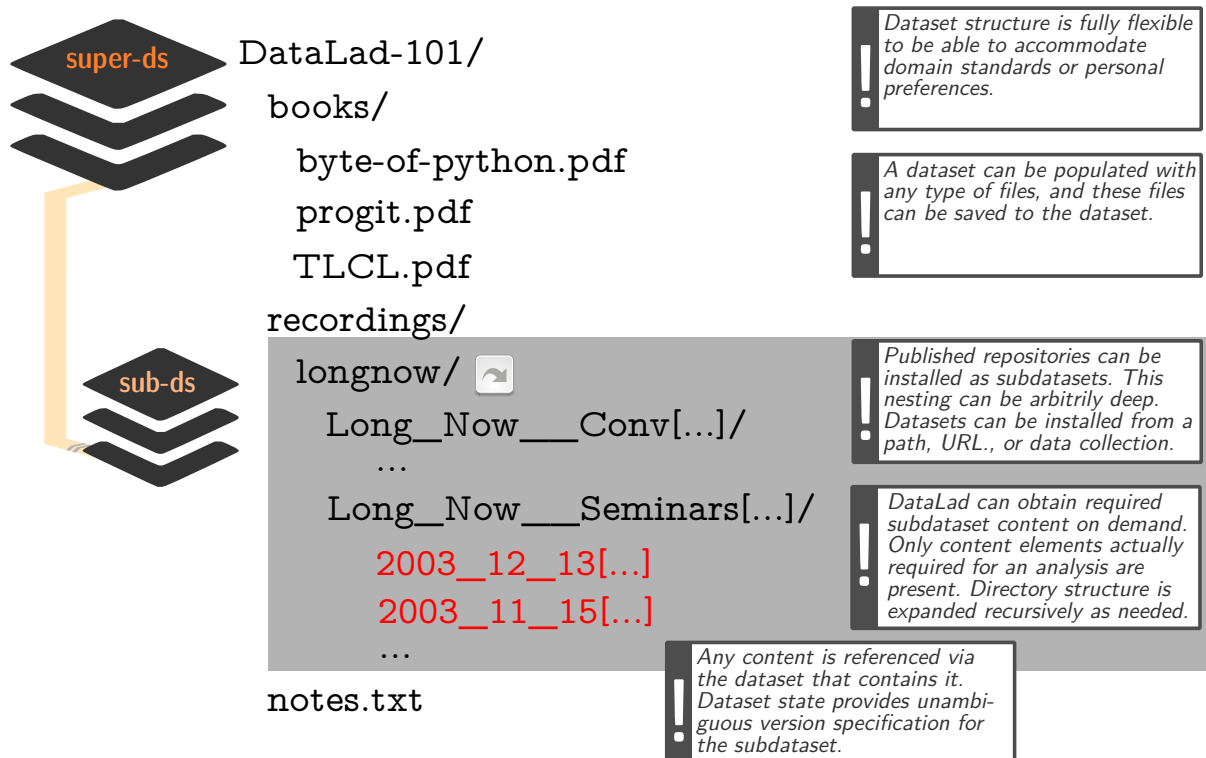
super-ds

DataLad-101/

books/

byte-of-python.pdf

progit.pdf

TLCL.pdf

recordings/

sub-ds

longnow/

Long_Now__Conv[...]/

...

Long_Now__Seminars[...]/

2003_12_13[...]

2003_11_15[...]

...

notes.txt

! Dataset structure is fully flexible to be able to accommodate domain standards or personal preferences.

! A dataset can be populated with any type of files, and these files can be saved to the dataset.

! Published repositories can be installed as subdatasets. This nesting can be arbitrily deep. Datasets can be installed from a path, URL., or data collection.

! DataLad can obtain required subdataset content on demand. Only content elements actually required for an analysis are present. Directory structure is expanded recursively as needed.

! Any content is referenced via the dataset that contains it. Dataset state provides unambiguous version specification for the subdataset.